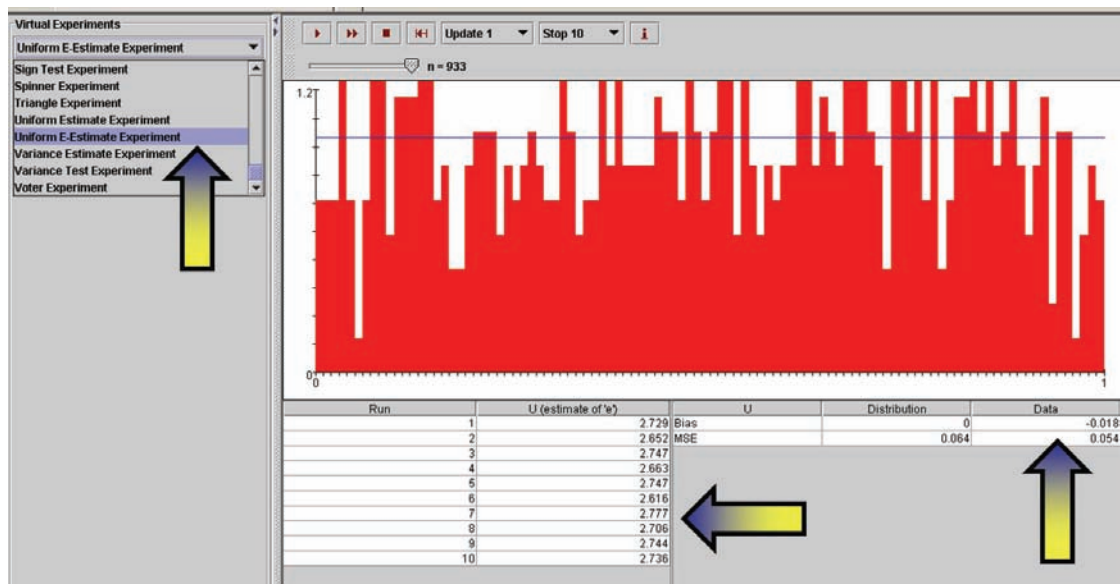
Virtual Experiments

Uniform E-Estimate Experiment

Sign Test Experiment
Spinner Experiment
Triangle Experiment
Uniform Estimate Experiment
Uniform E-Estimate Experiment
Variance Estimate Experiment
Variance Test Experiment
Voter Experiment

Update 1 Stop 10 i

n = 933

1.2

0

0

1

| Run | U (estimate of 'e') |
|---|---|
| 1 | 2.729 |
| 2 | 2.652 |
| 3 | 2.747 |
| 4 | 2.663 |
| 5 | 2.747 |
| 6 | 2.616 |
| 7 | 2.777 |
| 8 | 2.706 |
| 9 | 2.744 |
| 10 | 2.736 |

| U | Distribution | Data |
|---|---|---|
| Bias | 0 | -0.018 |
| MSE | 0.064 | 0.054 |